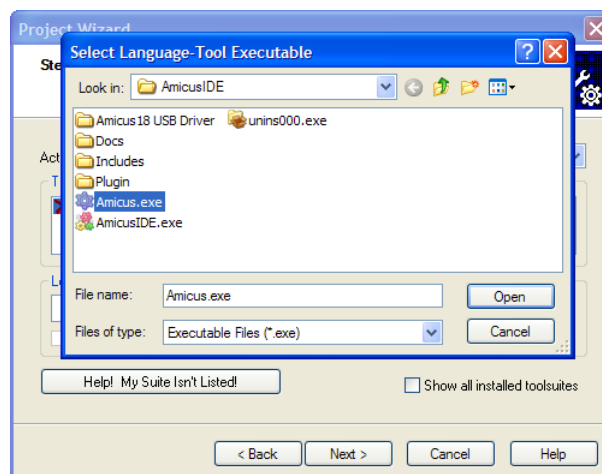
Project Wizard

Ste

Act

T

L

Select Language-Tool Executable

?

X

Look in: AmicusIDE

Amicus18 USB Driver

unins000.exe

Docs

Includes

Plugin

Amicus.exe

AmicusIDE.exe

File name: Amicus.exe

Open

Files of type: Executable Files (*.exe)

Cancel

Help! My Suite Isn't Listed!

Show all installed toolsuites

< Back

Next >

Cancel

Help